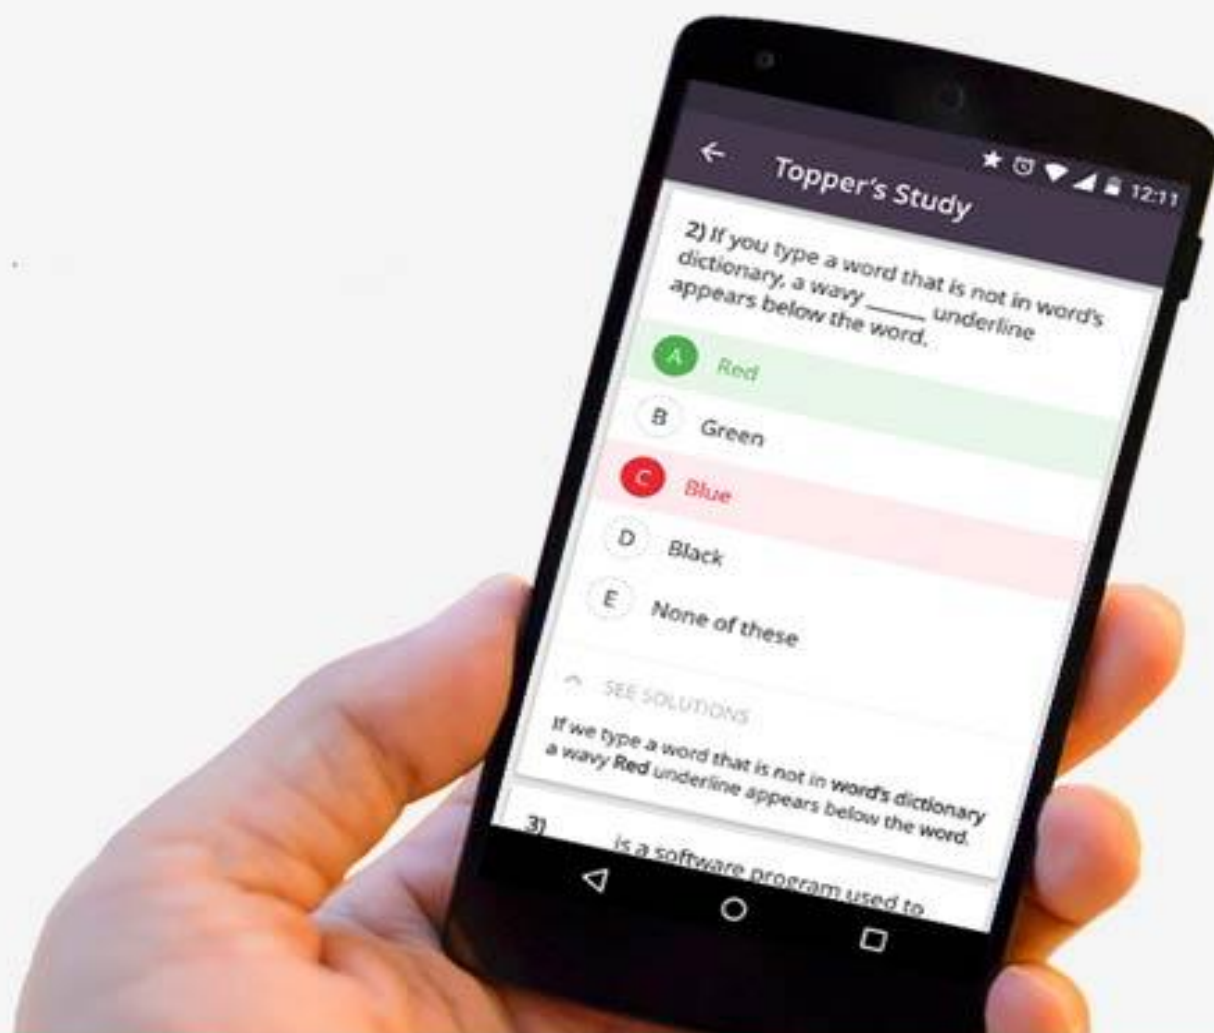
12:11

Topper's Study

2) If you type a word that is not in word's dictionary, a wavy _____ underline appears below the word.

A Red

B Green

C Blue

D Black

E None of these

SEE SOLUTIONS

If we type a word that is not in **word's dictionary** a wavy **Red** underline appears below the word.

3) _____ is a software program used to